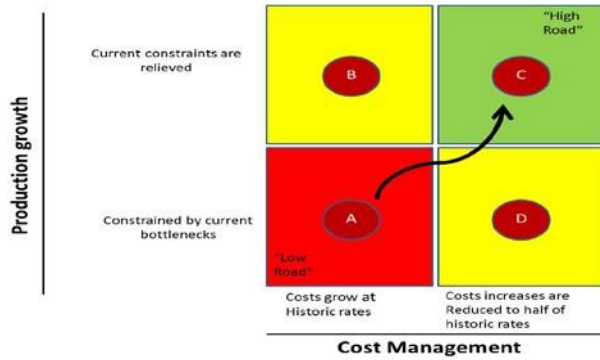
Production growth

Current constraints are relieved

Constrained by current bottlenecks

B

"High Road"

C

A

"Low Road"

D

Costs grow at Historic rates

Costs increases are Reduced to half of historic rates

Cost Management